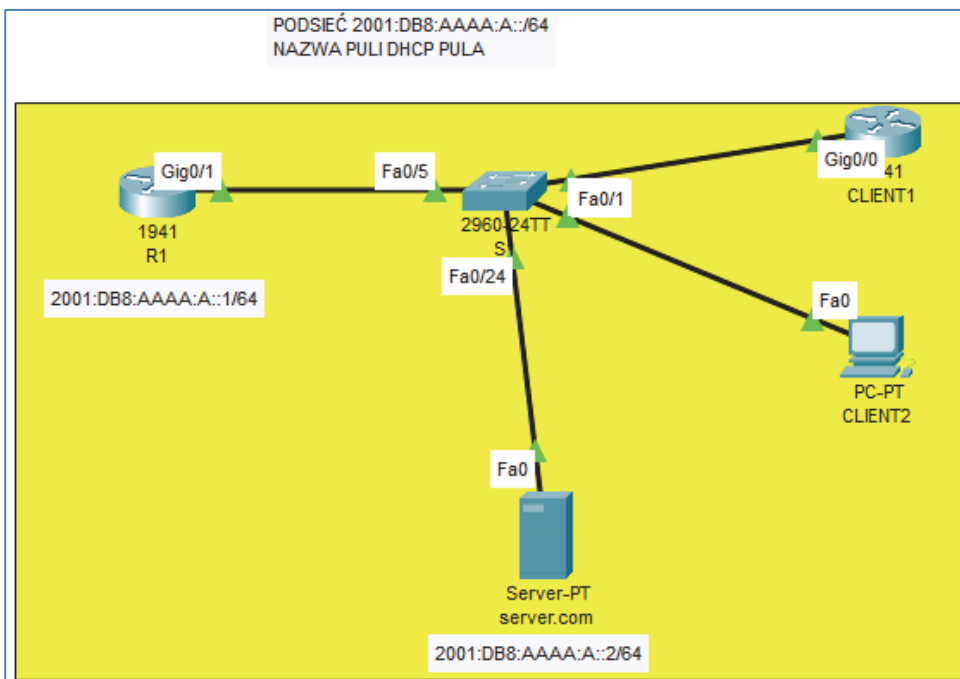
PODSIEĆ 2001:DB8:AAAA:A::/64
NAZWA PULI DHCP PULA

Gig0/1
1941
R1
2001:DB8:AAAA:A::1/64

Fa0/5
2960-24TT
S
Fa0/24
Fa0/1

Gig0/0
41
CLIENT1

Fa0
PC-PT
CLIENT2

Fa0
Server-PT
server.com
2001:DB8:AAAA:A::2/64